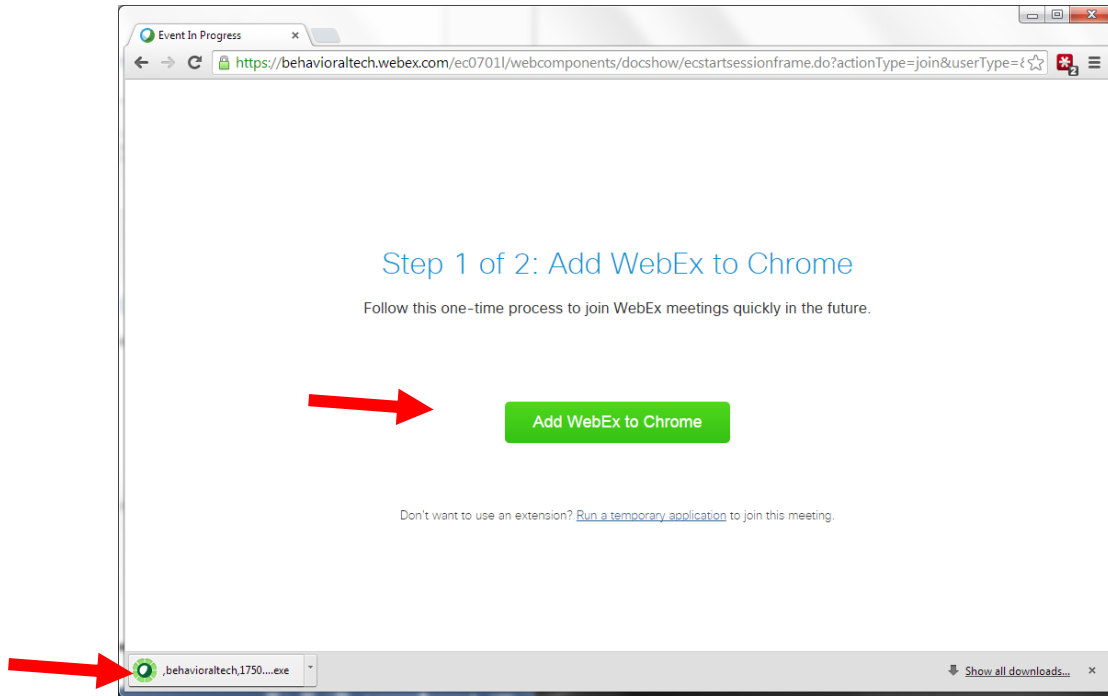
Event In Progress ×

https://behavioraltech.webex.com/ec0701l/webcomponents/docshow/ecstartsessionframe.do?actionType=join&userType=

Step 1 of 2: Add WebEx to Chrome

Follow this one-time process to join WebEx meetings quickly in the future.

Add WebEx to Chrome

Don't want to use an extension? Run a temporary application to join this meeting.

,behavioraltech,1750....exe

Show all downloads...

×